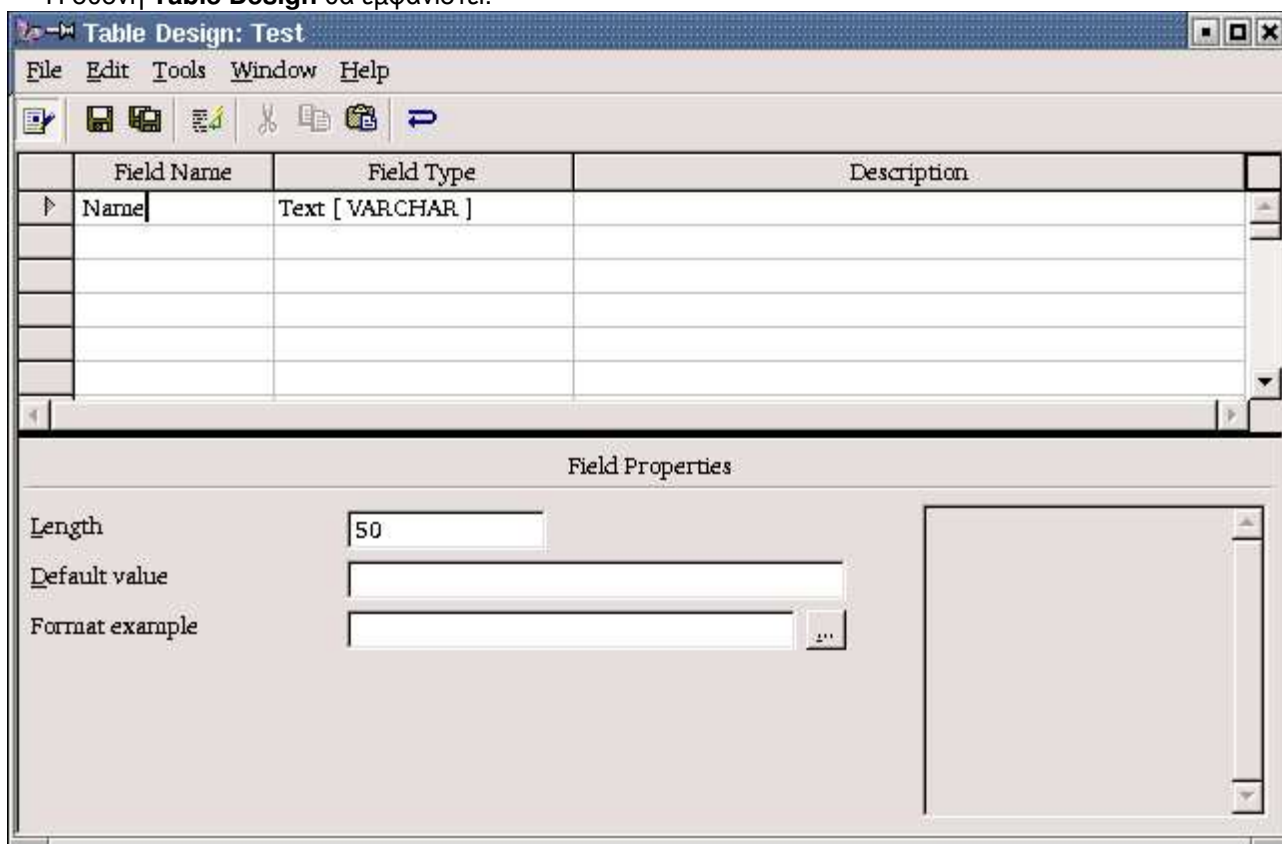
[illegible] **Table Design** θα εμφανιστεί.

Table Design: Test

File Edit Tools Window Help

| | Field Name | Field Type | Description |
|---|---|---|---|
| | Name | Text [ VARCHAR ] | |
| | | | |
| | | | |
| | | | |
| | | | |
| | | | |

Field Properties

Length 50

Default value

Format example ...